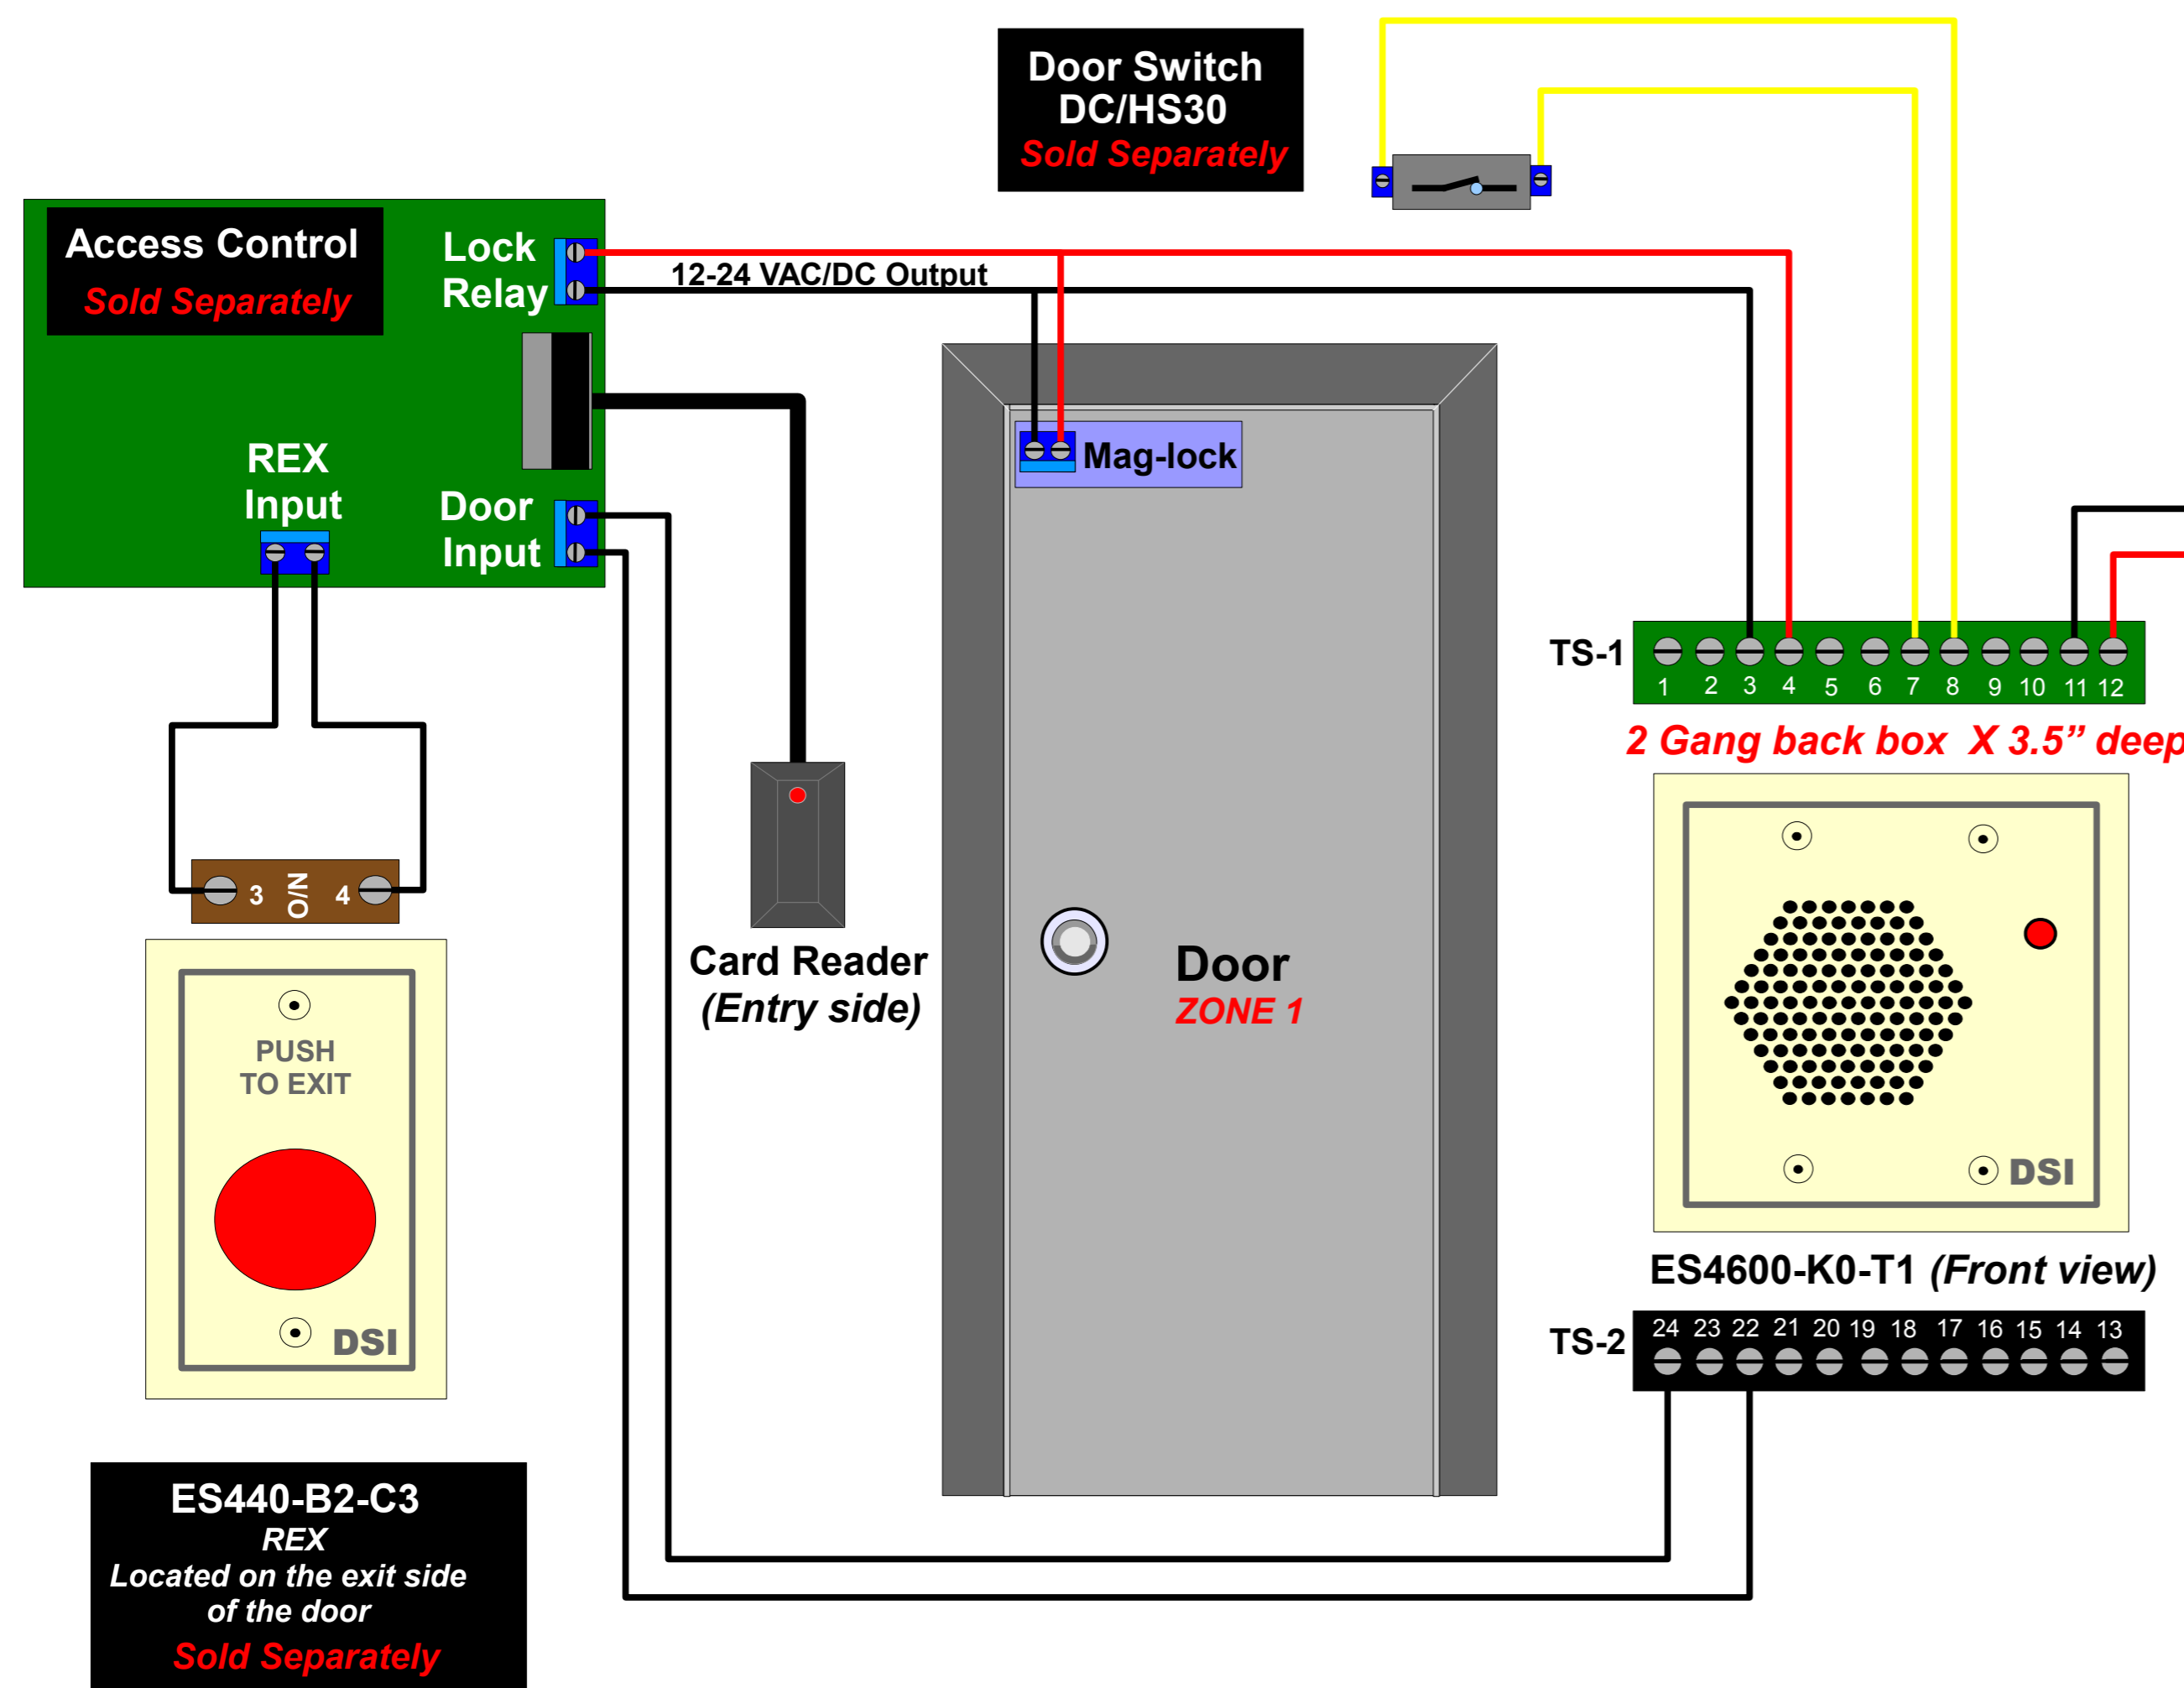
Door Switch
DC/HS30
Sold Separately

Access Control
Sold Separately

Lock
Relay

12-24 VAC/DC Output

REX
Input

Door
Input

Mag-lock

TS-1

1 2 3 4 5 6 7 8 9 10 11 12

2 Gang back box X 3.5" deep

3 N/O 4

PUSH
TO EXIT

DSI

Card Reader
(Entry side)

Door
ZONE 1

DSI

ES4600-K0-T1 (Front view)

TS-2

24 23 22 21 20 19 18 17 16 15 14 13

ES440-B2-C3
REX
Located on the exit side
of the door
Sold Separately